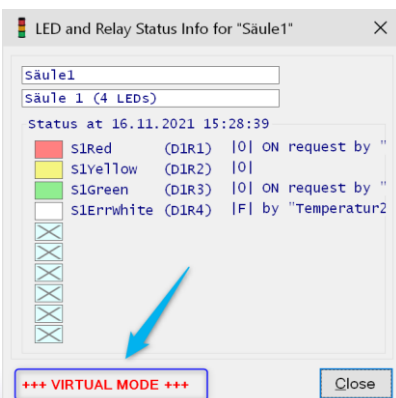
LED and Relay Status Info for "Säule1"

Säule1

Säule 1 (4 LEDs)

Status at 16.11.2021 15:28:39

S1Red (D1R1) |0| ON request by "
S1Yellow (D1R2) |0|
S1Green (D1R3) |0| ON request by "
S1ErrWhite (D1R4) |F| by "Temperatur2

+++ VIRTUAL MODE +++

Close